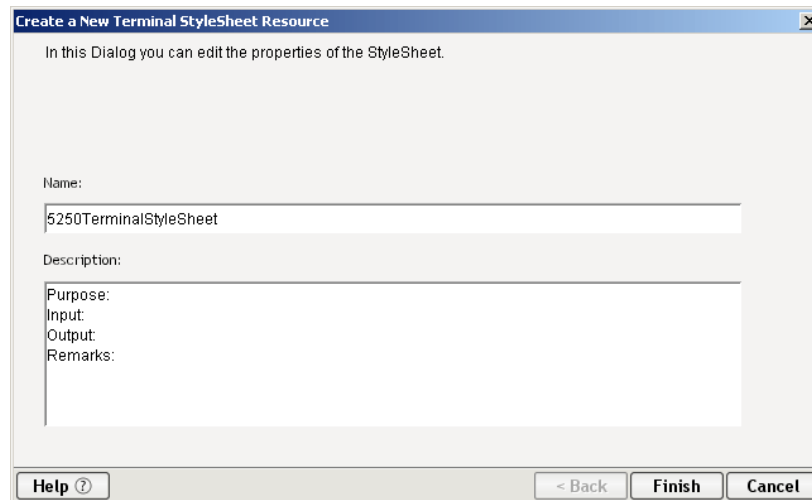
Create a New Terminal StyleSheet Resource

In this Dialog you can edit the properties of the StyleSheet.

Name:

5250TerminalStyleSheet

Description:

Purpose:
Input:
Output:
Remarks:

Help ⑦

< Back

Finish

Cancel